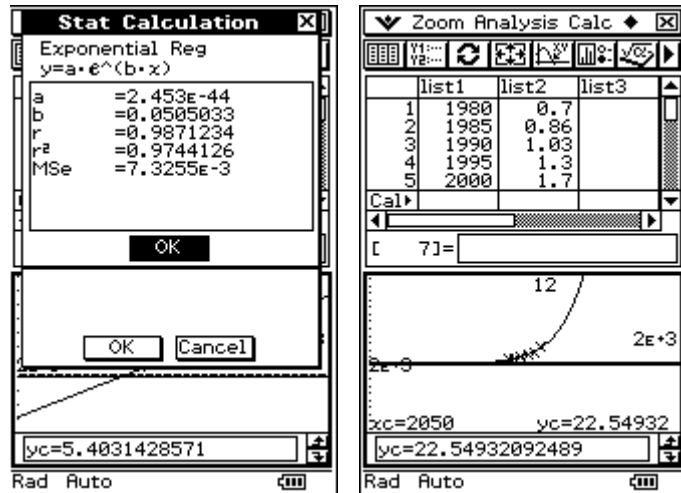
Stat Calculation

Exponential Reg
y=a·e^(b·x)

| | |
|---|---|
| a | =2.453E-44 |
| b | =0.0505033 |
| r | =0.9871234 |
| r² | =0.9744126 |
| MSe | =7.3255E-3 |

OK

OK Cancel

yc=5.4031428571

Rad Auto

Zoom Analysis Calc

| | list1 | list2 | list3 |
|---|---|---|---|
| 1 | 1980 | 0.7 | |
| 2 | 1985 | 0.86 | |
| 3 | 1990 | 1.03 | |
| 4 | 1995 | 1.3 | |
| 5 | 2000 | 1.7 | |
| Cal▸ | | | |

[ 7]=

12

2E+3

2E+3

xc=2050 yc=22.54932

yc=22.54932092489

Rad Auto